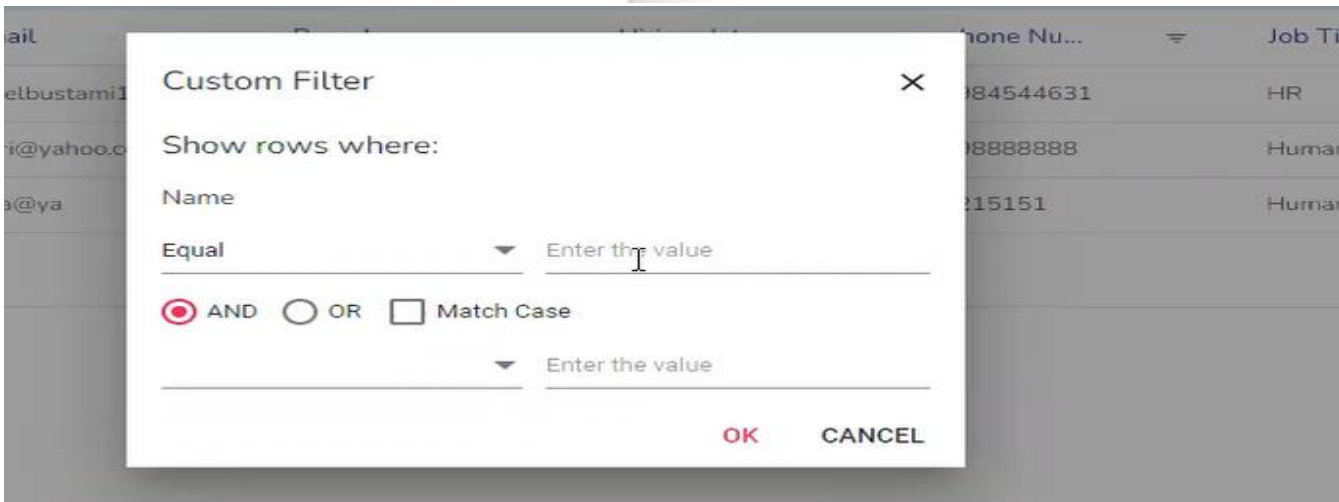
ail

elbustami1

i@yahoo.c

a@ya

hone Nu...

Job Ti

984544631

HR

98888888

Huma

215151

Huma

Custom Filter

×

Show rows where:

Name

Equal

Enter the value

AND

OR

Match Case

Enter the value

OK

CANCEL